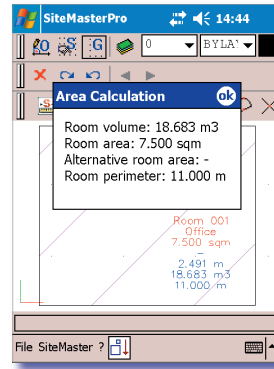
SiteMasterPro 14:44

0 BYLA'

Area Calculation ok

Room volume: 18.683 m3
Room area: 7.500 sqm
Alternative room area: -
Room perimeter: 11.000 m

Room 001
Office
7.500 sqm
-
2.491 m
18.683 m3
11.000 m

File SiteMaster ?